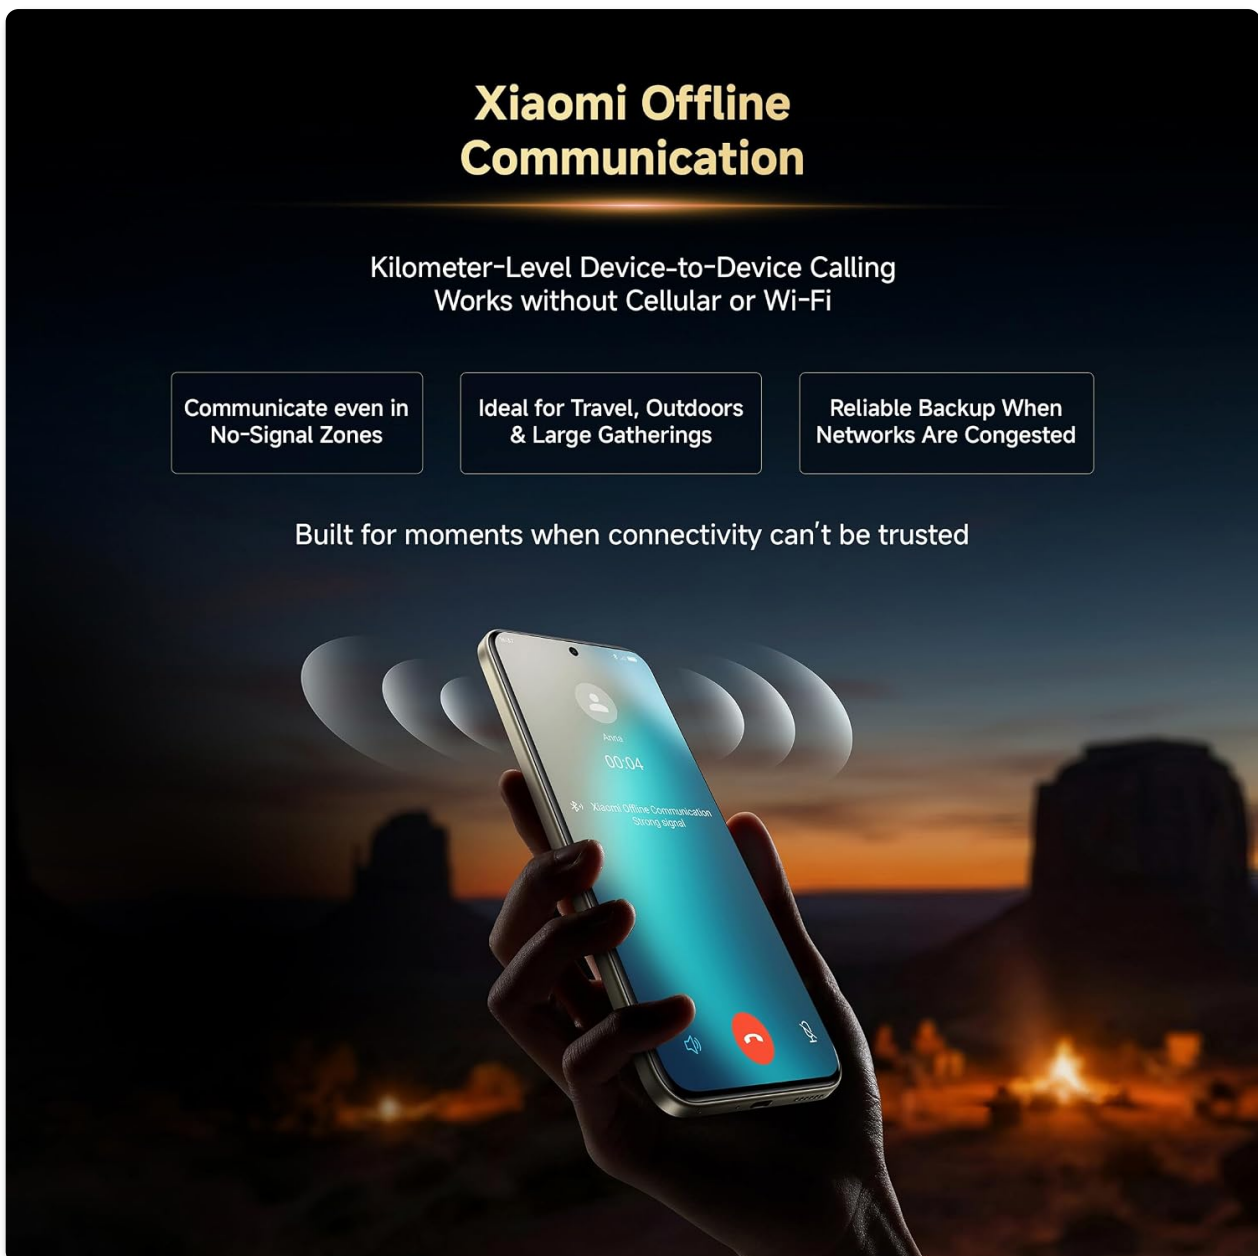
Xiaomi Offline Communication

Kilometer-Level Device-to-Device Calling
Works without Cellular or Wi-Fi

Communicate even in No-Signal Zones

Ideal for Travel, Outdoors & Large Gatherings

Reliable Backup When Networks Are Congested

Built for moments when connectivity can't be trusted

Anna
00:04
Xiaomi Offline Communication
Strong signal